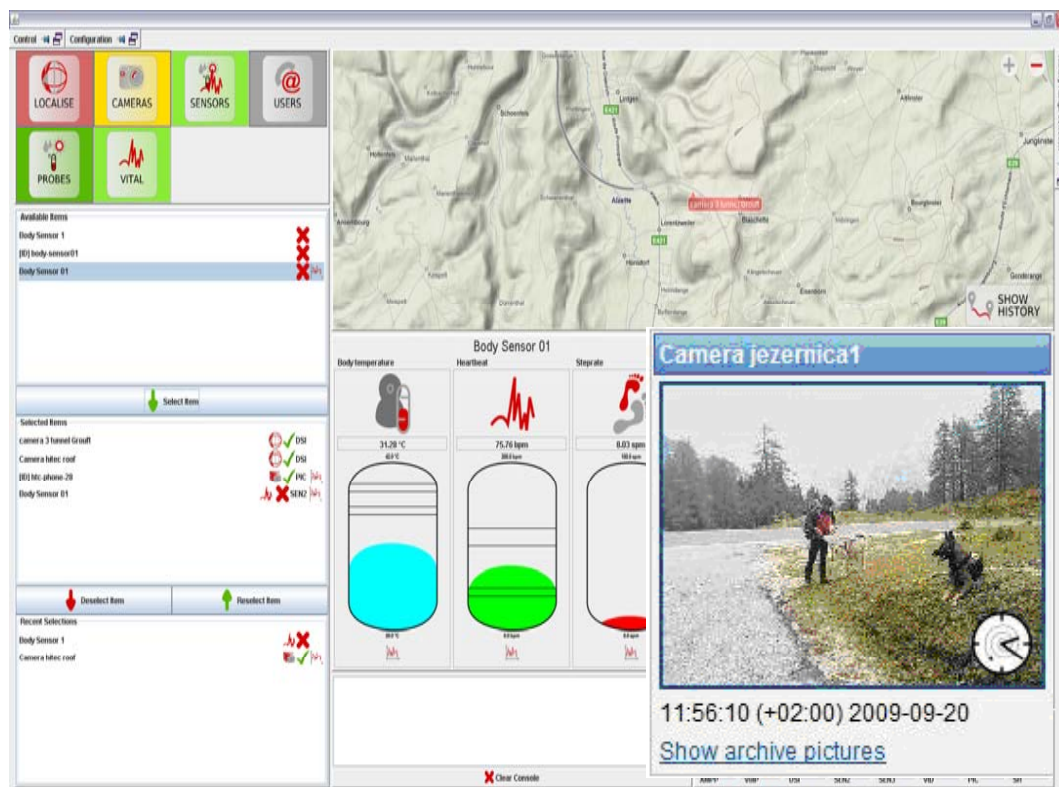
Control Configuration

LOCALISE
CAMERAS
SENSORS
USERS
PROBES
VITAL

Available Items
Body Sensor 1
[ID] body-sensor01
Body Sensor 01

Select Item

Selected Items
camera 3 tunnel Grouft DSI
Camera hitec roof DSI
[ID] htc-phone-20 PIC
Body Sensor 01 SEN2

Deselect Item
Reselect Item

Recent Selections
Body Sensor 1
Camera hitec roof

Lingen
Schieren
Alzette
Lorentzweiler
Blaschette
Junglinster
camera 3 tunnel Grouft
Gonderange

SHOW HISTORY

Body Sensor 01
Body temperature
Heartbeat
Steprate
31.20 °C
75.76 bpm
0.03 spm

Clear Console

Camera jezernica1

11:56:10 (+02:00) 2009-09-20

Show archive pictures